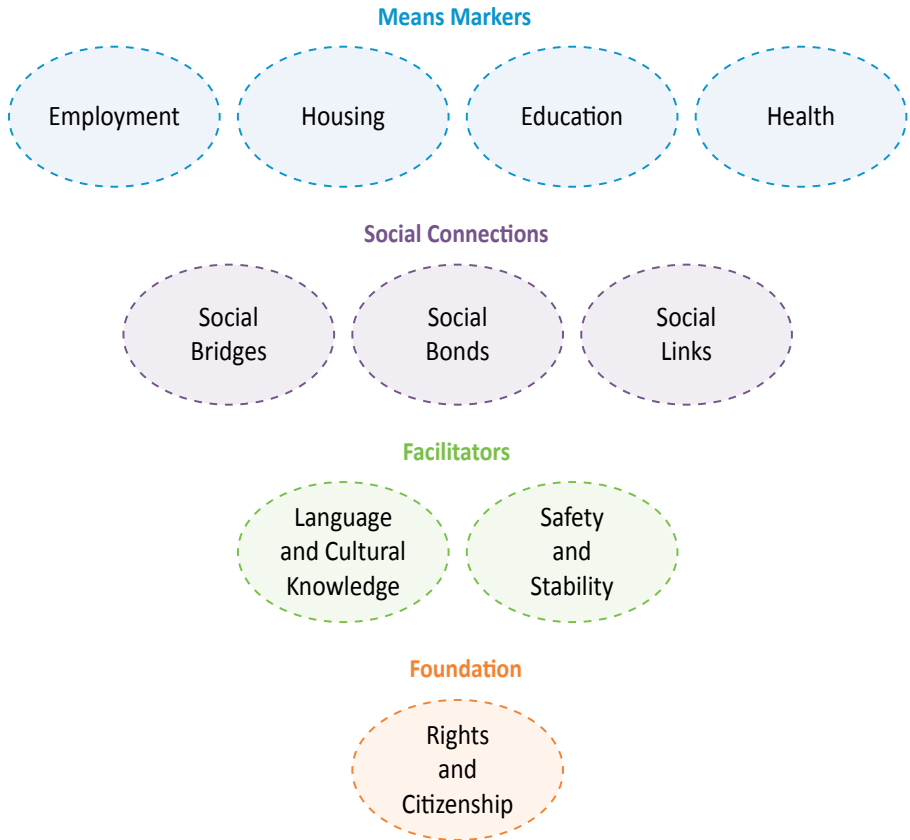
Means Markers

Employment

Housing

Education

Health

Social Connections

Social Bridges

Social Bonds

Social Links

Facilitators

Language and Cultural Knowledge

Safety and Stability

Foundation

Rights and Citizenship